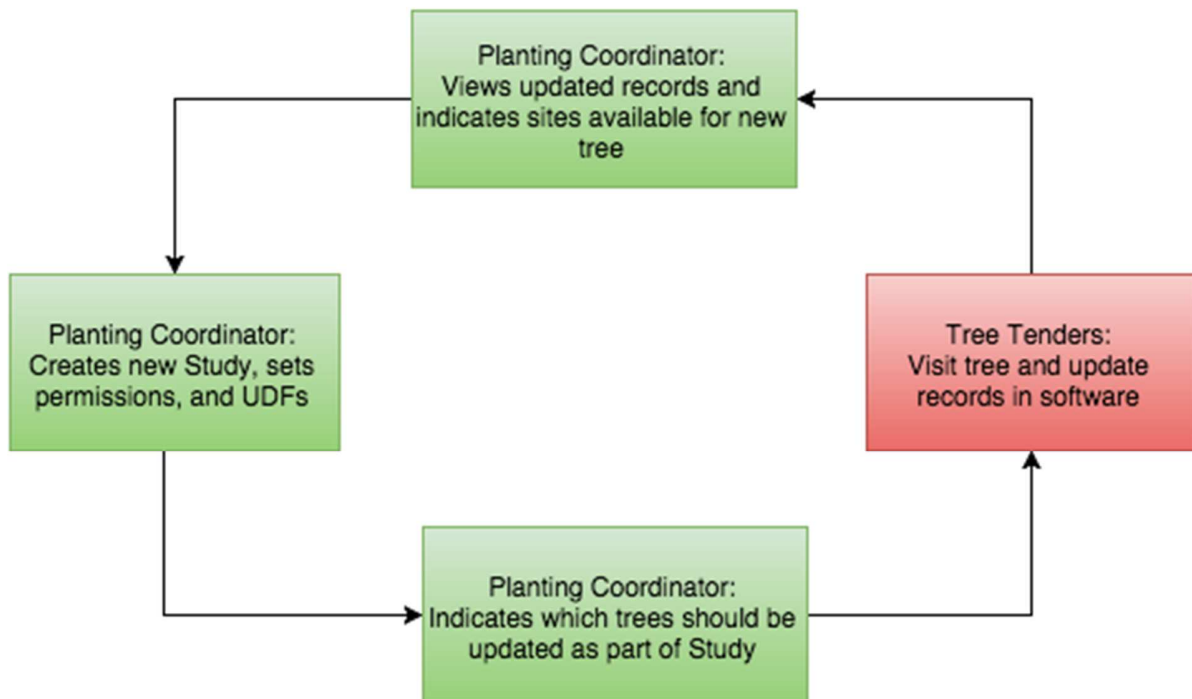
Planting Coordinator:
Views updated records and indicates sites available for new tree

Planting Coordinator:
Creates new Study, sets permissions, and UDFs

Tree Tenders:
Visit tree and update records in software

Planting Coordinator:
Indicates which trees should be updated as part of Study